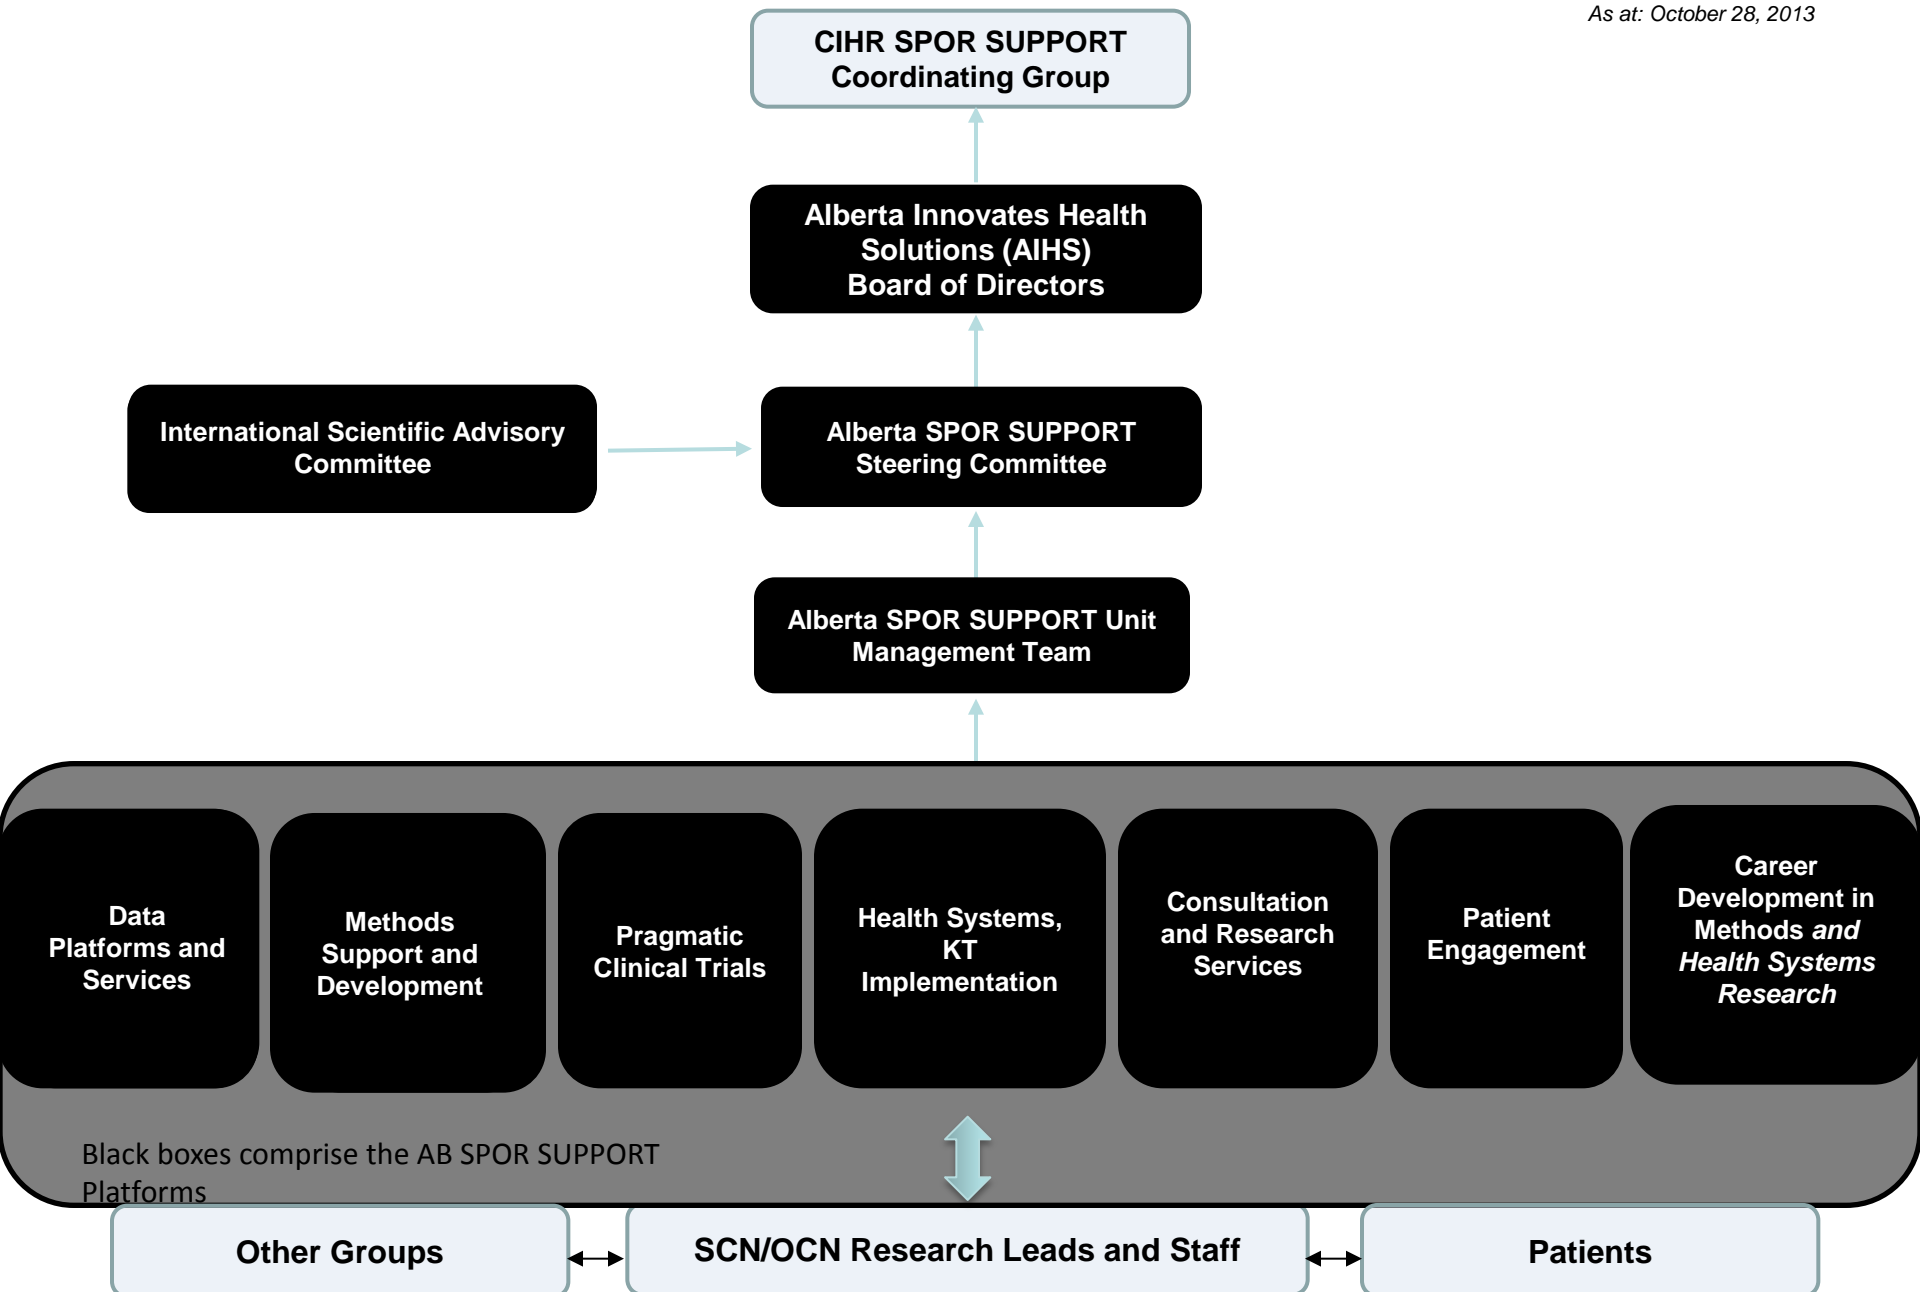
As at: October 28, 2013

CIHR SPOR SUPPORT Coordinating Group

Alberta Innovates Health Solutions (AIHS) Board of Directors

International Scientific Advisory Committee

Alberta SPOR SUPPORT Steering Committee

Alberta SPOR SUPPORT Unit Management Team

Data Platforms and Services

Methods Support and Development

Pragmatic Clinical Trials

Health Systems, KT Implementation

Consultation and Research Services

Patient Engagement

Career Development in Methods *and Health Systems Research*

Black boxes comprise the AB SPOR SUPPORT Platforms

Other Groups

SCN/OCN Research Leads and Staff

Patients